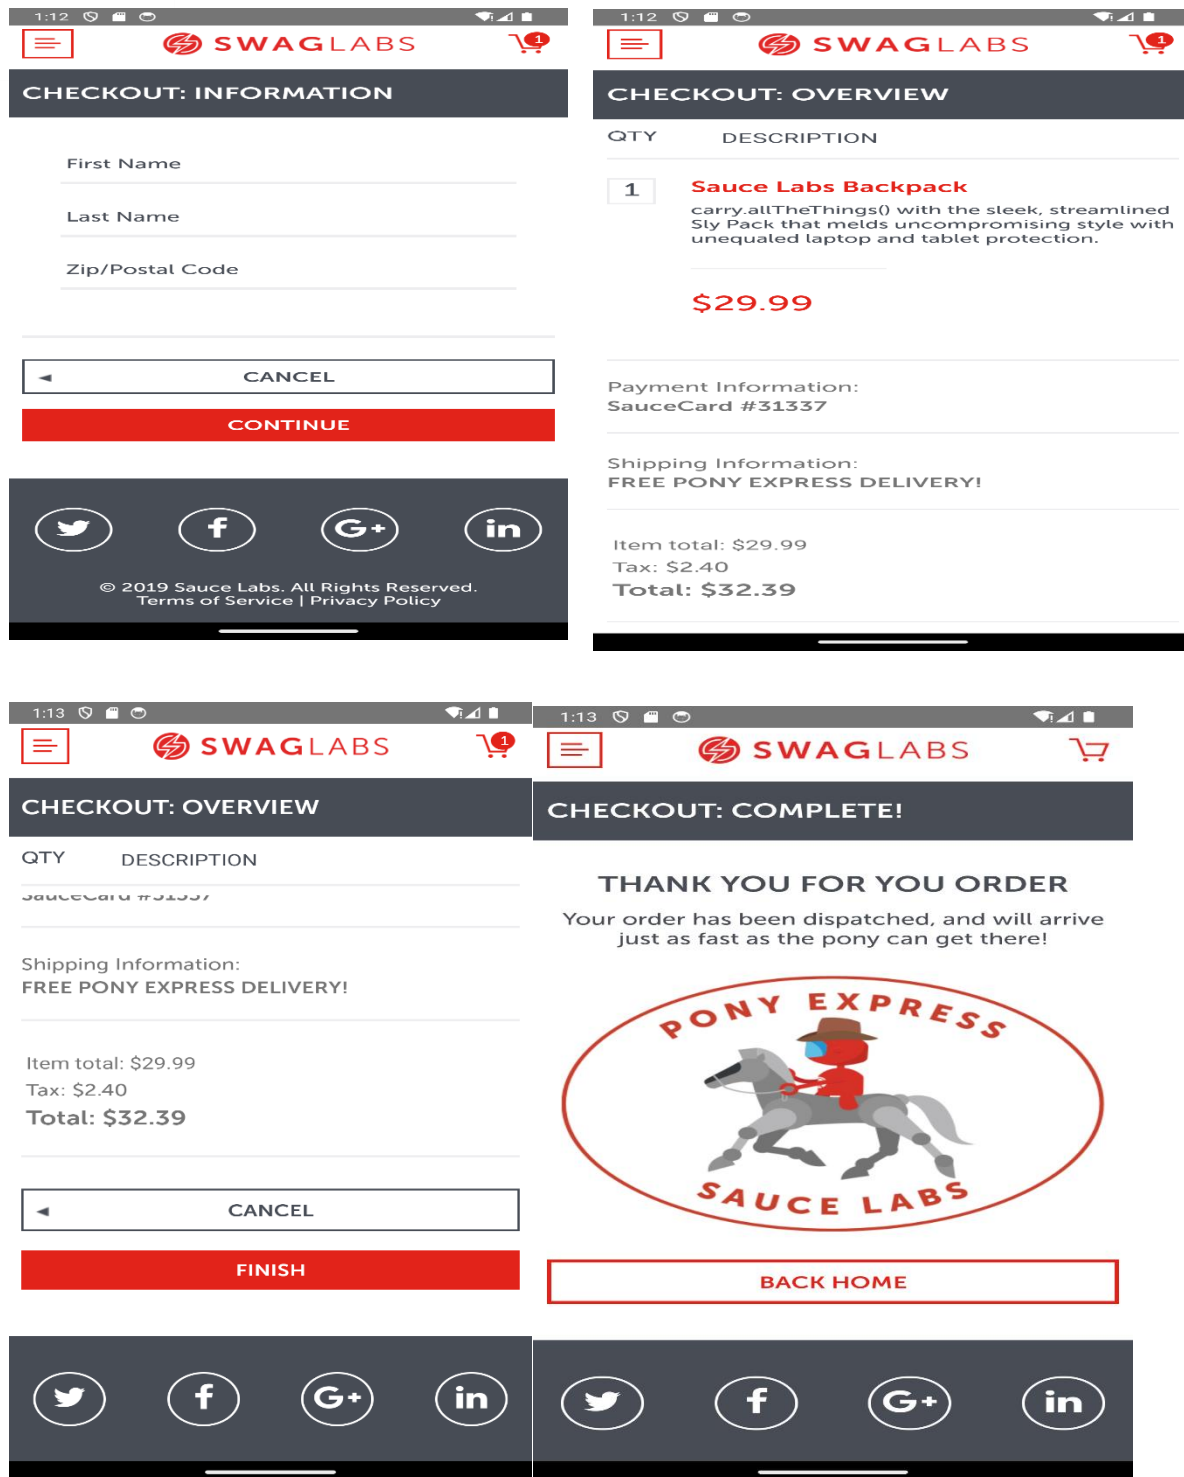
1:12

SWAGLABS

1

CHECKOUT: INFORMATION

First Name

Last Name

Zip/Postal Code

CANCEL

CONTINUE

G+ in

© 2019 Sauce Labs. All Rights Reserved. Terms of Service | Privacy Policy

1:12

SWAGLABS

1

CHECKOUT: OVERVIEW

QTY DESCRIPTION

1 Sauce Labs Backpack

carry.allTheThings() with the sleek, streamlined Sly Pack that melds uncompromising style with unequaled laptop and tablet protection.

$29.99

Payment Information:
SauceCard #31337

Shipping Information:
FREE PONY EXPRESS DELIVERY!

Item total: $29.99
Tax: $2.40
Total: $32.39

1:13

SWAGLABS

1

CHECKOUT: OVERVIEW

QTY DESCRIPTION

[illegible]

Shipping Information:
FREE PONY EXPRESS DELIVERY!

Item total: $29.99
Tax: $2.40
Total: $32.39

CANCEL

FINISH

G+ in

1:13

SWAGLABS

CHECKOUT: COMPLETE!

THANK YOU FOR YOU ORDER

Your order has been dispatched, and will arrive just as fast as the pony can get there!

PONY EXPRESS

SAUCE LABS

BACK HOME

G+ in